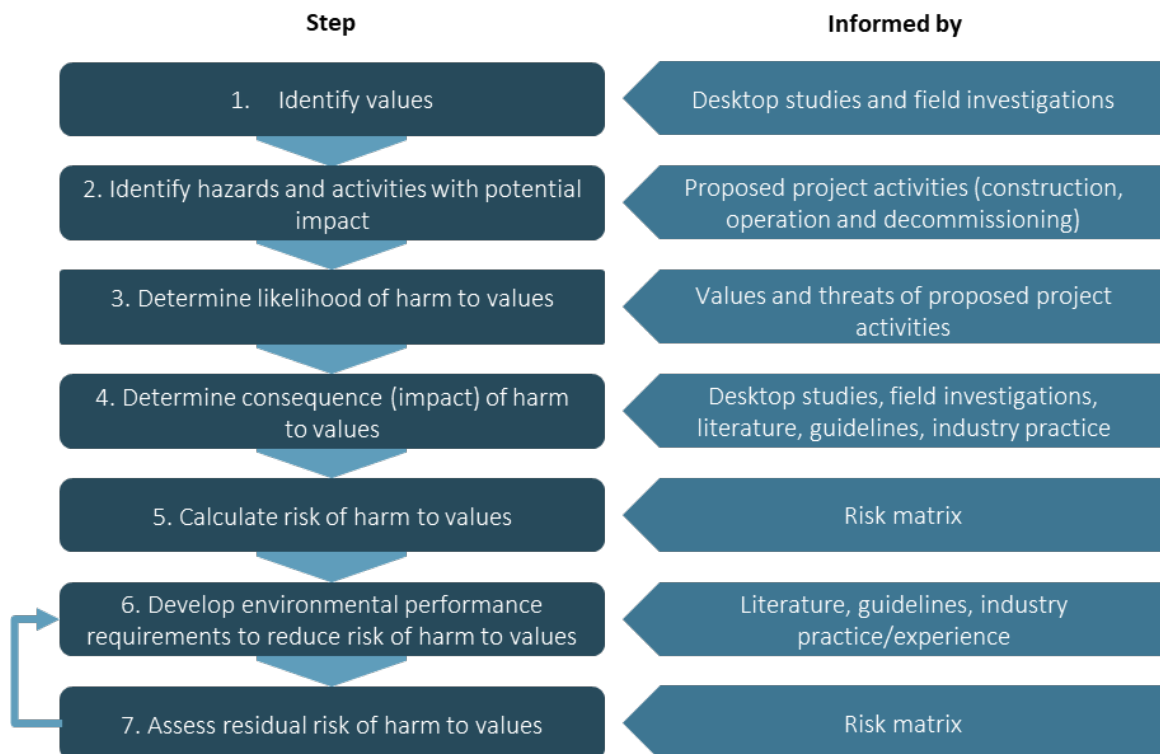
Step

Informed by

1. Identify values

Desktop studies and field investigations

2. Identify hazards and activities with potential impact

Proposed project activities (construction, operation and decommissioning)

3. Determine likelihood of harm to values

Values and threats of proposed project activities

4. Determine consequence (impact) of harm to values

Desktop studies, field investigations, literature, guidelines, industry practice

5. Calculate risk of harm to values

Risk matrix

6. Develop environmental performance requirements to reduce risk of harm to values

Literature, guidelines, industry practice/experience

7. Assess residual risk of harm to values

Risk matrix